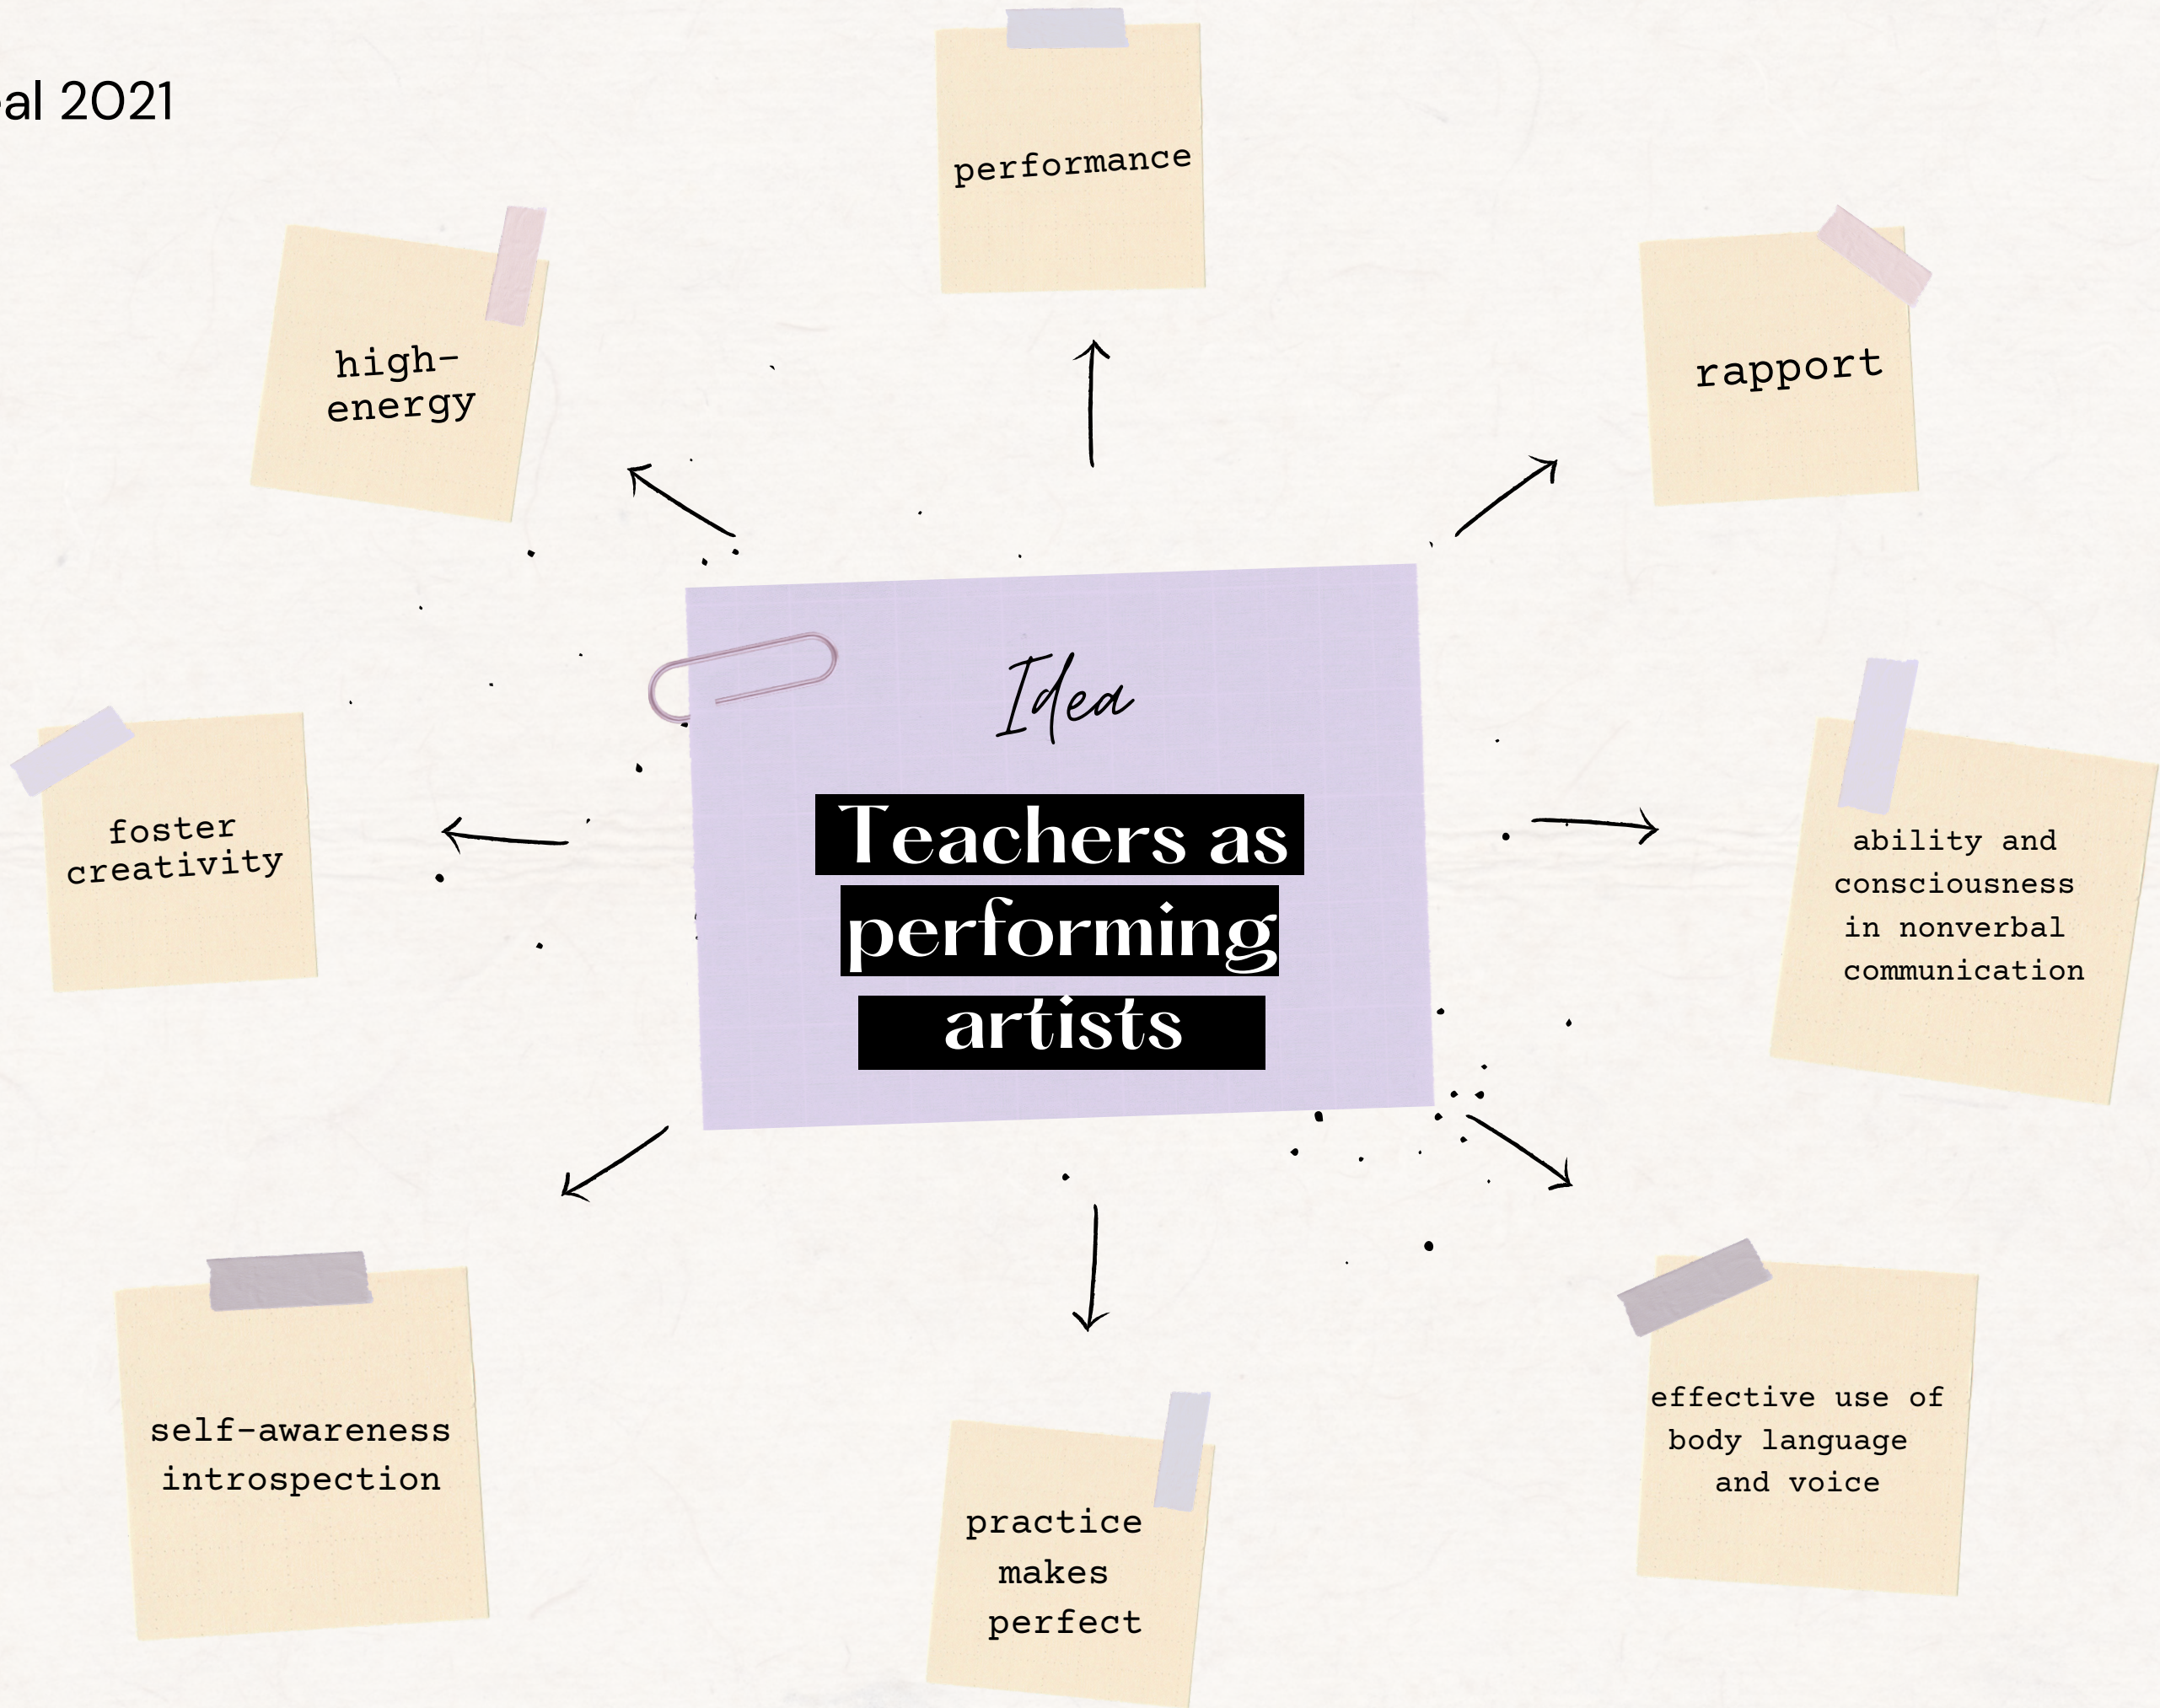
al 2021

performance

high-energy

rapport

Idea

Teachers as performing artists

foster creativity

ability and consciousness in nonverbal communication

self-awareness introspection

practice makes perfect

effective use of body language and voice